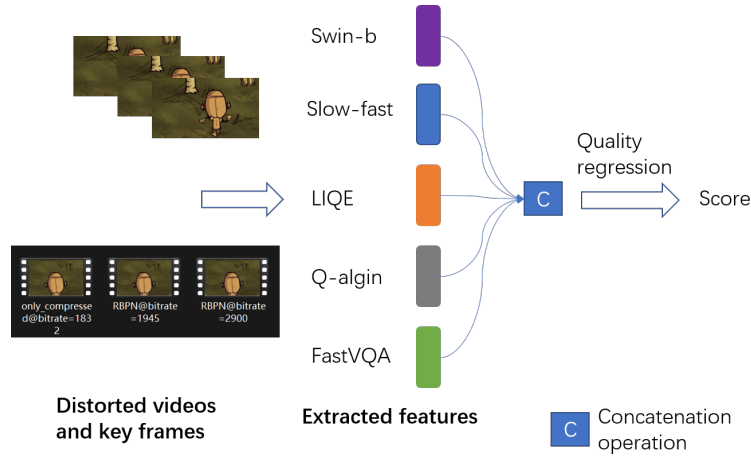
only_compressed@bitrate=1832

RBPN@bitrate=1945

RBPN@bitrate=2900

Distorted videos and key frames

Swin-b

Slow-fast

LIQE

Q-algin

FastVQA

Extracted features

C

Quality regression

Score

C Concatenation operation